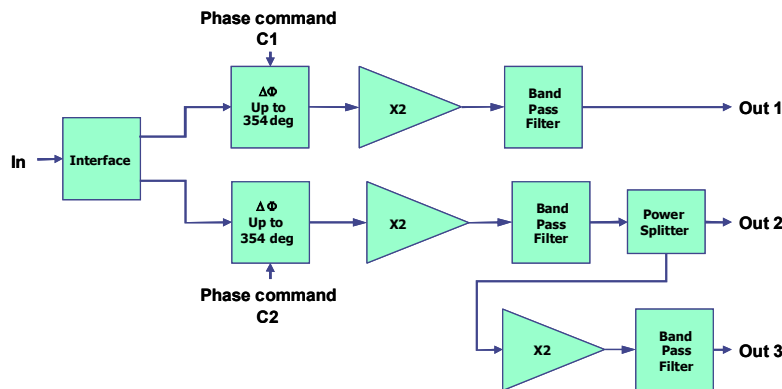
Phase command
C1

In

Interface

$\Delta\Phi$
Up to
354 deg

X2

Band
Pass
Filter

Out 1

$\Delta\Phi$
Up to
354 deg

X2

Band
Pass
Filter

Power
Splitter

Out 2

Phase command
C2

X2

Band
Pass
Filter

Out 3